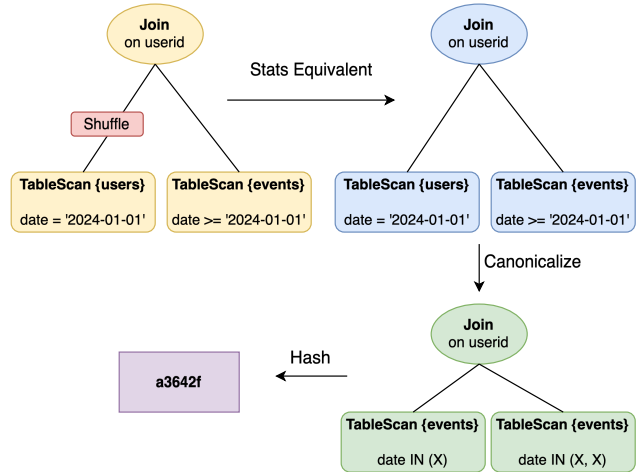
Join
on userid

Shuffle

TableScan {users}
date = '2024-01-01'

TableScan {events}
date >= '2024-01-01'

Stats Equivalent

Join
on userid

TableScan {users}
date = '2024-01-01'

TableScan {events}
date >= '2024-01-01'

Canonicalize

Join
on userid

TableScan {events}
date IN (X)

TableScan {events}
date IN (X, X)

Hash

a3642f